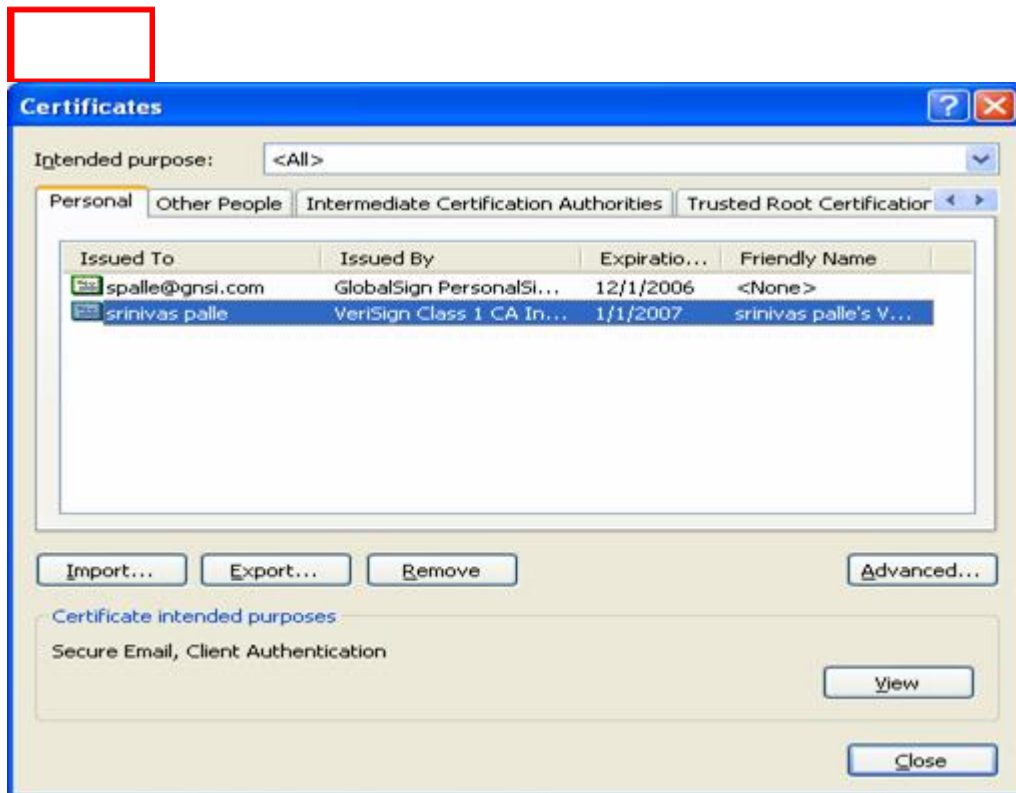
Certificates

Intended purpose: <All>

Personal | Other People | Intermediate Certification Authorities | Trusted Root Certificatior

| Issued To | Issued By | Expiratio... | Friendly Name |
|---|---|---|---|
| spalle@gnsi.com | GlobalSign PersonalSi... | 12/1/2006 | <None> |
| srinivas palle | VeriSign Class 1 CA In... | 1/1/2007 | srinivas palle's V... |

Import... Export... Remove Advanced...

Certificate intended purposes

Secure Email, Client Authentication

View

Close